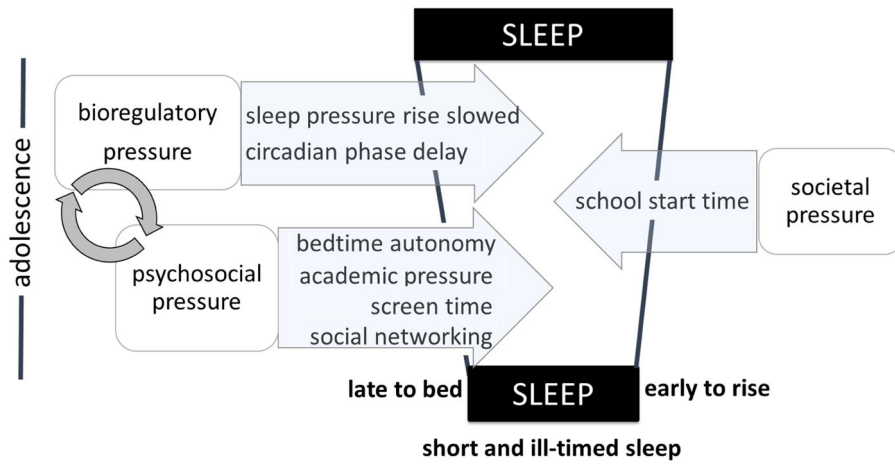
SLEEP

adolescence

bioregulatory pressure

sleep pressure rise slowed
circadian phase delay

psychosocial pressure

bedtime autonomy
academic pressure
screen time
social networking

school start time

societal pressure

late to bed

SLEEP

early to rise

short and ill-timed sleep